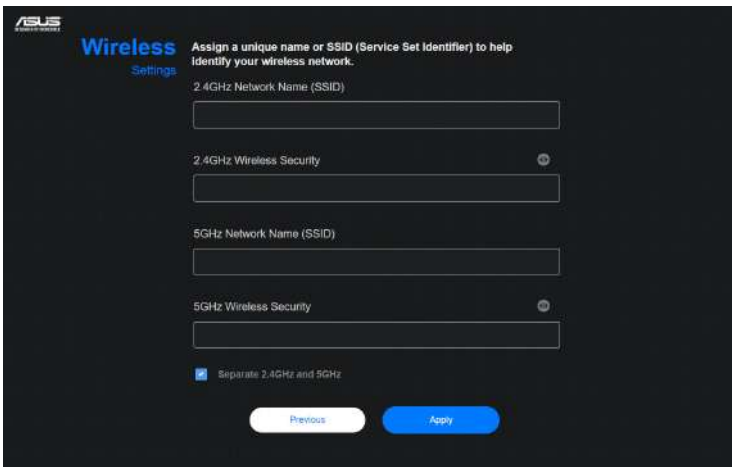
ASUS

Wireless
Settings

Assign a unique name or SSID (Service Set Identifier) to help identify your wireless network.

2.4GHz Network Name (SSID)

2.4GHz Wireless Security

5GHz Network Name (SSID)

5GHz Wireless Security

Separate 2.4GHz and 5GHz

Previous

Apply